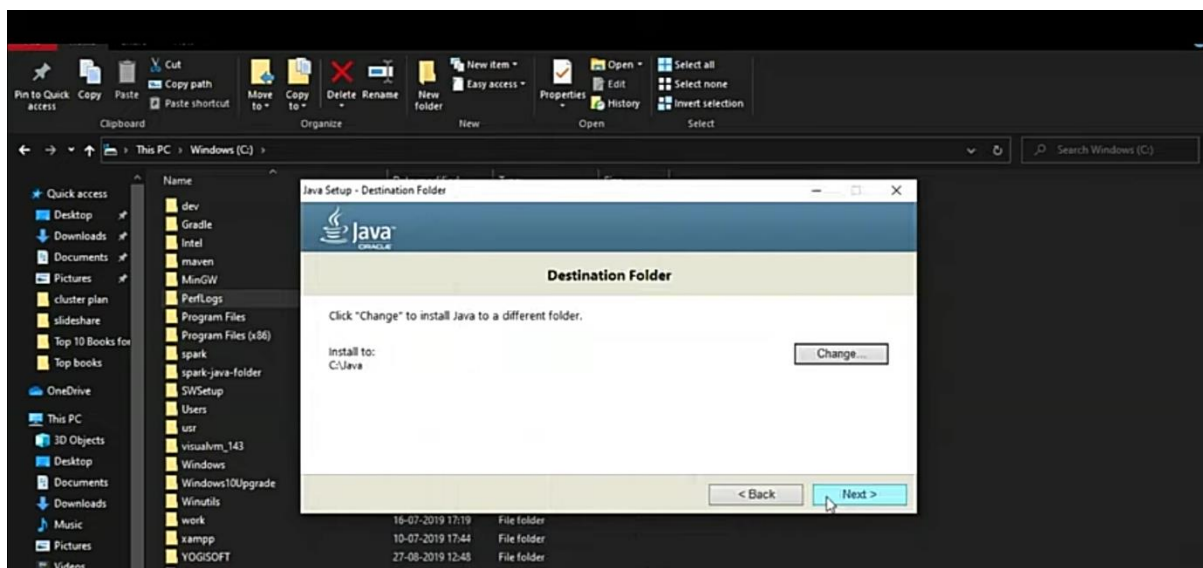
Pin to Quick access Copy Paste
Cut
Copy path
Paste shortcut
Clipboard
Move to Copy to Delete Rename
Organize
New folder
New item
Easy access
New
Properties
Open
Edit
History
Open
Select all
Select none
Invert selection
Select

This PC > Windows (C:) >
Search Windows (C:)

Quick access
Desktop
Downloads
Documents
Pictures
cluster plan
slideshare
Top 10 Books fo
Top books
OneDrive
This PC
3D Objects
Desktop
Documents
Downloads
Music
Pictures
Videos

Name
dev
Gradle
Intel
maven
MinGW
PerfLogs
Program Files
Program Files (x86)
spark
spark-java-folder
SWSetup
Users
usr
visualvm_143
Windows
Windows10Upgrade
Winutils
work 16-07-2019 17:19 File folder
xampp 10-07-2019 17:44 File folder
YOGISOFT 27-08-2019 12:48 File folder

Java Setup - Destination Folder
Java
ORACLE
Destination Folder
Click "Change" to install Java to a different folder.
Install to:
C:\Java
Change...
< Back
Next >